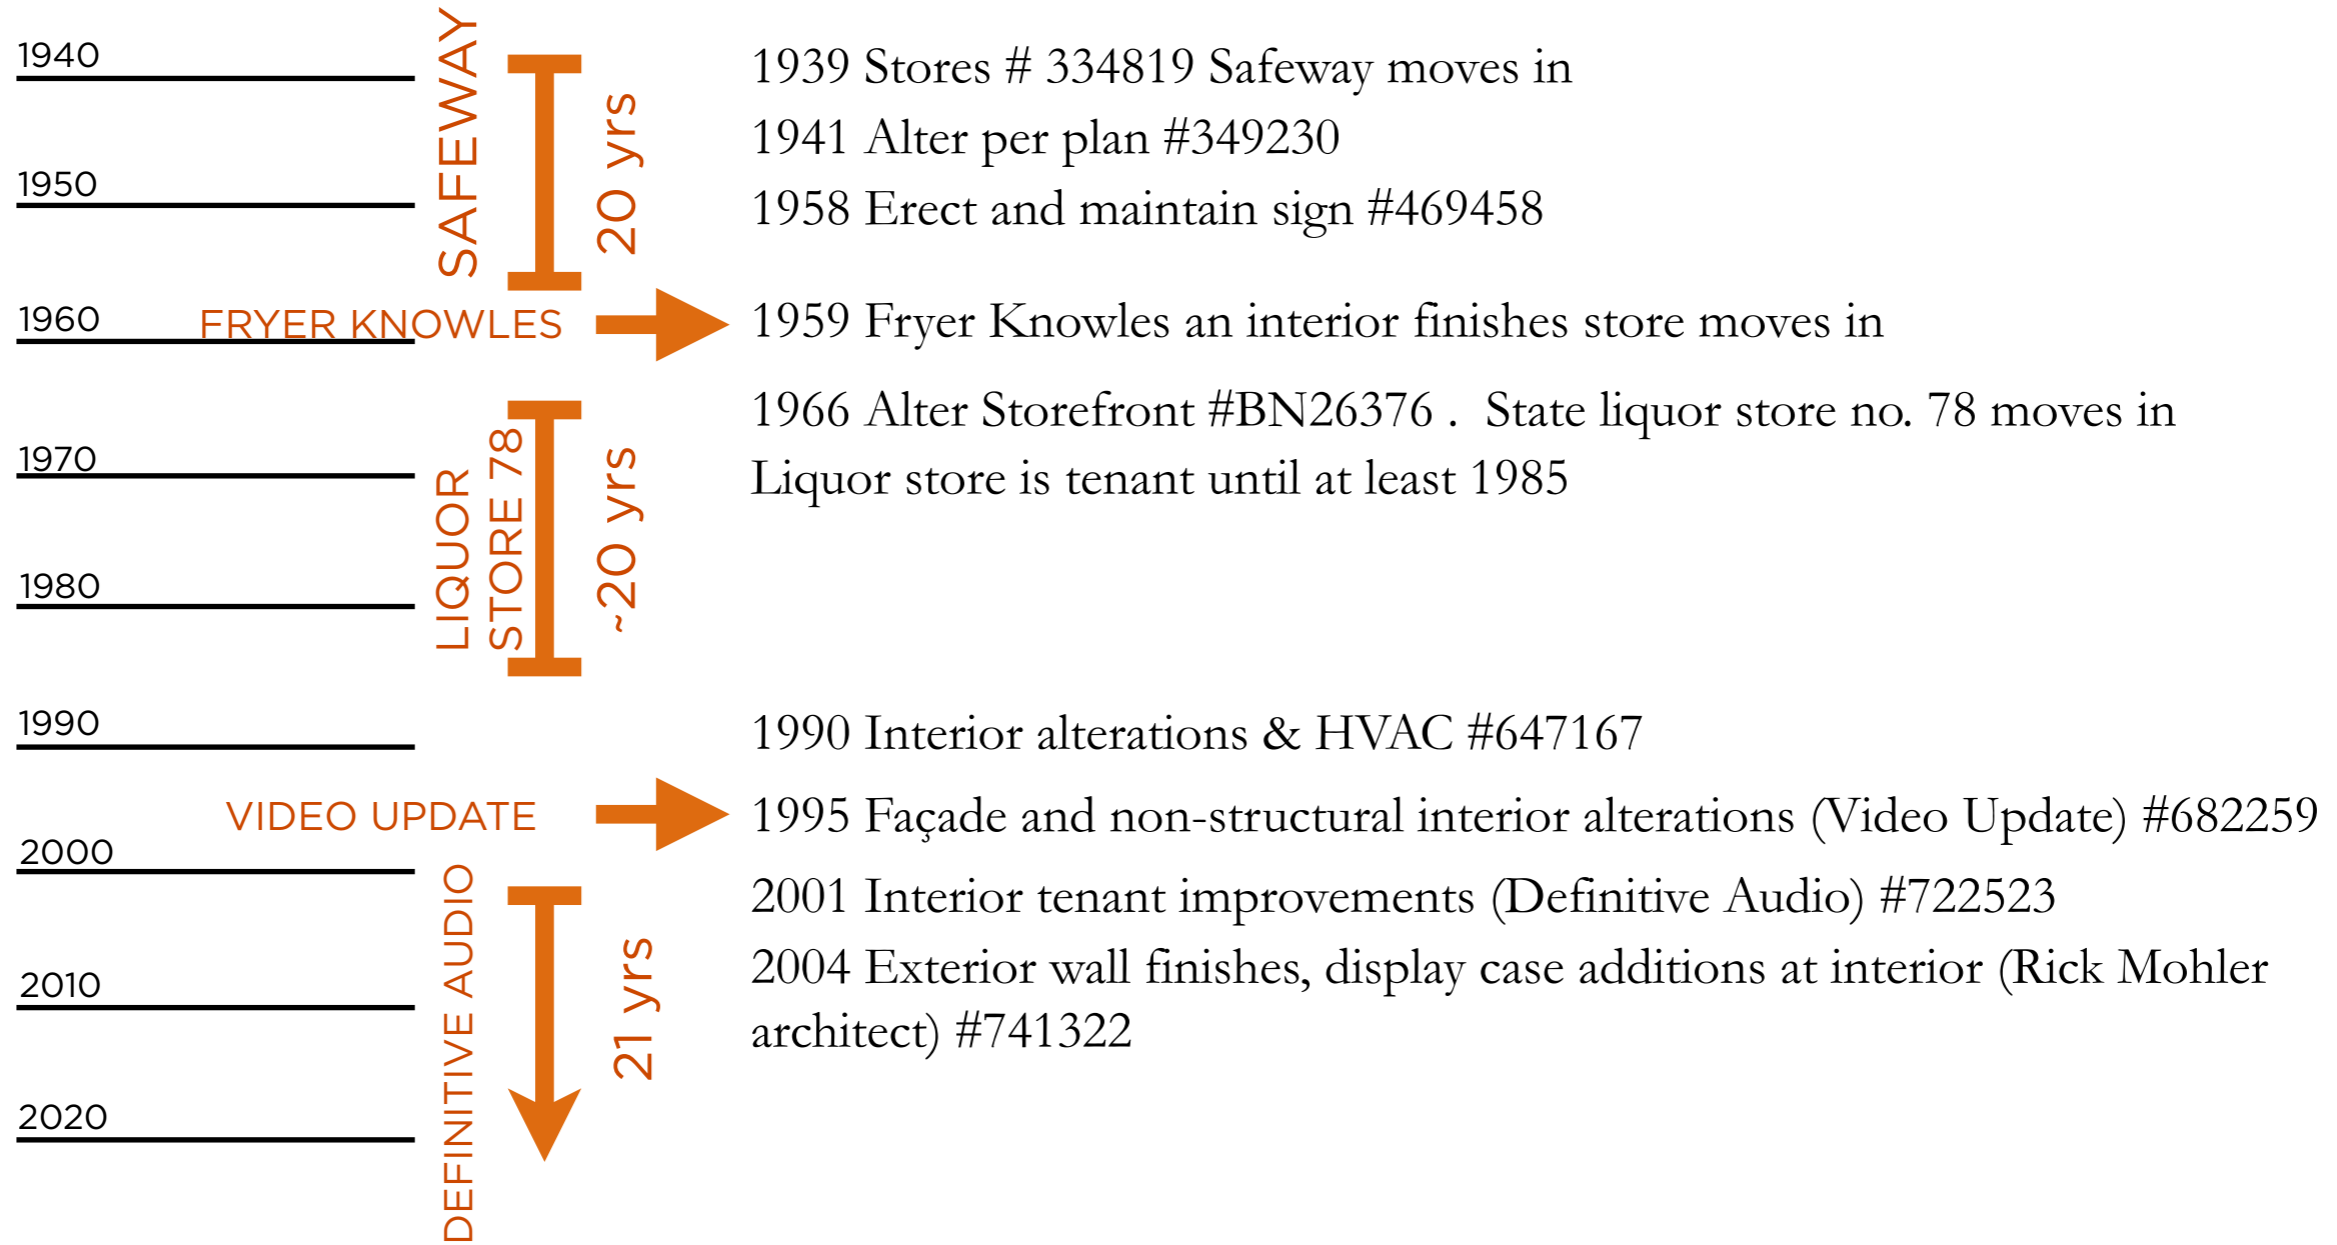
1940

SAFEWAY

20 yrs

1939 Stores # 334819 Safeway moves in

1941 Alter per plan #349230

1950

1958 Erect and maintain sign #469458

1960

FRYER KNOWLES

1959 Fryer Knowles an interior finishes store moves in

1966 Alter Storefront #BN26376 . State liquor store no. 78 moves in

Liquor store is tenant until at least 1985

1970

LIQUOR STORE 78

~20 yrs

1980

1990

1990 Interior alterations & HVAC #647167

VIDEO UPDATE

1995 Façade and non-structural interior alterations (Video Update) #682259

2000

2001 Interior tenant improvements (Definitive Audio) #722523

DEFINITIVE AUDIO

21 yrs

2004 Exterior wall finishes, display case additions at interior (Rick Mohler architect) #741322

2010

2020